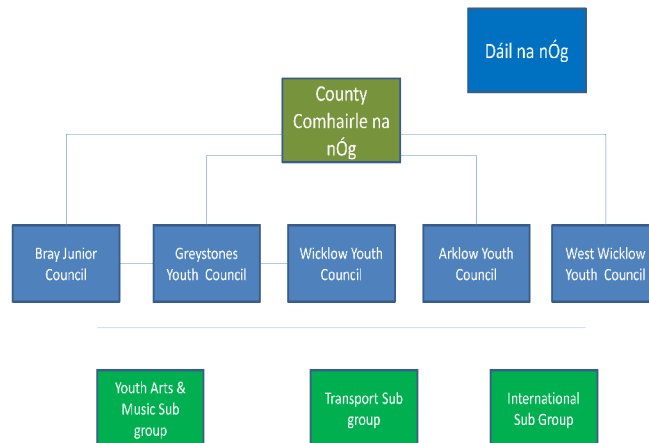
Dáil na nÓg

County Comhairle na nÓg

Bray Junior Council

Greystones Youth Council

Wicklow Youth Council

Arklow Youth Council

West Wicklow Youth Council

Youth Arts & Music Sub group

Transport Sub group

International Sub Group